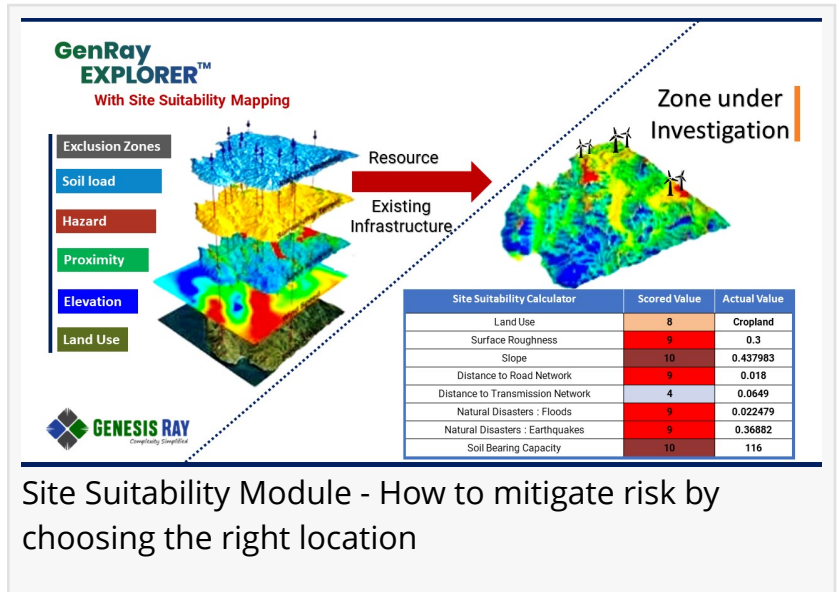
GenRay EXPLORER™
With Site Suitability Mapping

Exclusion Zones
Soil load
Hazard
Proximity
Elevation
Land Use

Resource
Existing Infrastructure

Zone under Investigation

| Site Suitability Calculator | Scored Value | Actual Value |
|---|---|---|
| Land Use | 8 | Cropland |
| Surface Roughness | 9 | 0.3 |
| Slope | 10 | 0.437983 |
| Distance to Road Network | 9 | 0.018 |
| Distance to Transmission Network | 4 | 0.0649 |
| Natural Disasters : Floods | 9 | 0.022479 |
| Natural Disasters : Earthquakes | 9 | 0.36882 |
| Soil Bearing Capacity | 10 | 116 |

GENESIS RAY
Complexity Simplified

Site Suitability Module - How to mitigate risk by choosing the right location